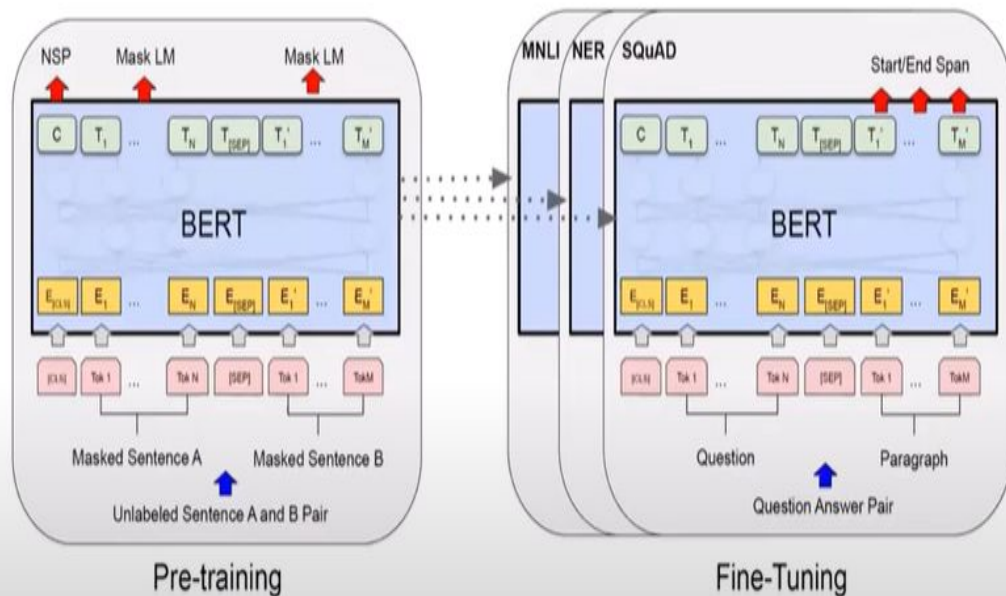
NSP
Mask LM
Mask LM

C $T_1$ ... $T_N$ $T_{[SEP]}$ $T_1'$ ... $T_M'$

BERT

$E_{[CLS]}$ $E_1$ ... $E_N$ $E_{[SEP]}$ $E_1'$ ... $E_M'$

[CLS] Tok 1 ... Tok N [SEP] Tok 1 ... TokM

Masked Sentence A
Masked Sentence B
Unlabeled Sentence A and B Pair

Pre-training

MNLI
NER
SQuAD
Start/End Span

C $T_1$ ... $T_N$ $T_{[SEP]}$ $T_1'$ ... $T_M'$

BERT

$E_{[CLS]}$ $E_1$ ... $E_N$ $E_{[SEP]}$ $E_1'$ ... $E_M'$

[CLS] Tok 1 ... Tok N [SEP] Tok 1 ... TokM

Question
Paragraph
Question Answer Pair

Fine-Tuning